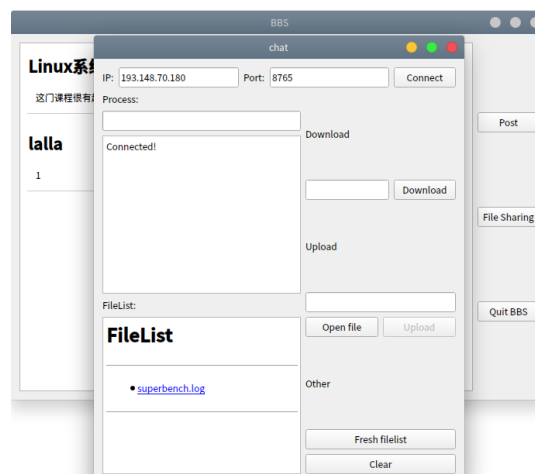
BBS

Linux系

这门课程很有

lalla

1

Post

File Sharing

Quit BBS

chat

IP: 193.148.70.180

Port: 8765

Connect

Process:

Download

Connected!

Download

Upload

FileList:

Open file

Upload

FileList

superbench.log

Other

Fresh filelist

Clear